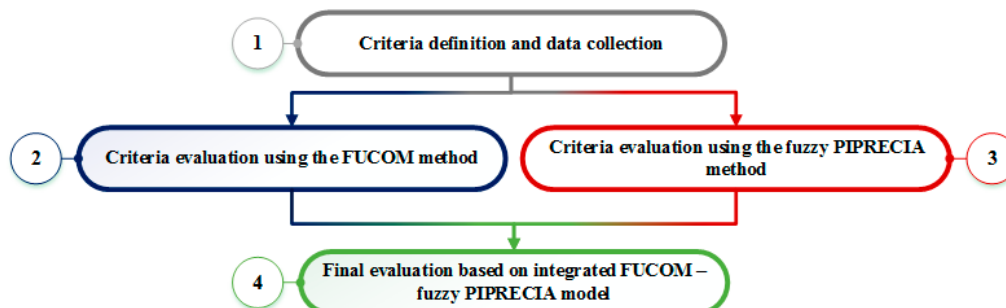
1

Criteria definition and data collection

2

Criteria evaluation using the FUCOM method

Criteria evaluation using the fuzzy PIPRECIA method

3

4

Final evaluation based on integrated FUCOM – fuzzy PIPRECIA model